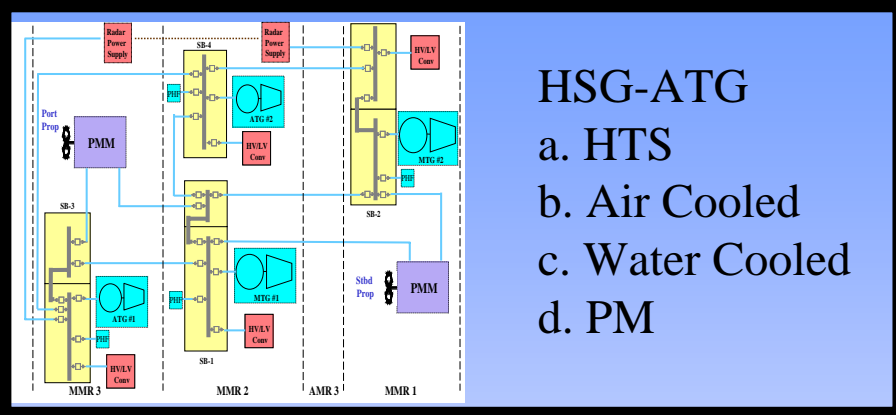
Radar Power Supply

Radar Power Supply

SB-4

HV/LV Conv

PHF

ATG #2

HV/LV Conv

Port Prop

PMM

MTG #2

PHF

SB-2

SB-3

MTG #1

ATG #1

PHF

PHF

Stbd Prop

PMM

HV/LV Conv

SB-1

HV/LV Conv

MMR 3

MMR 2

AMR 3

MMR 1

HSG-ATG
a. HTS
b. Air Cooled
c. Water Cooled
d. PM